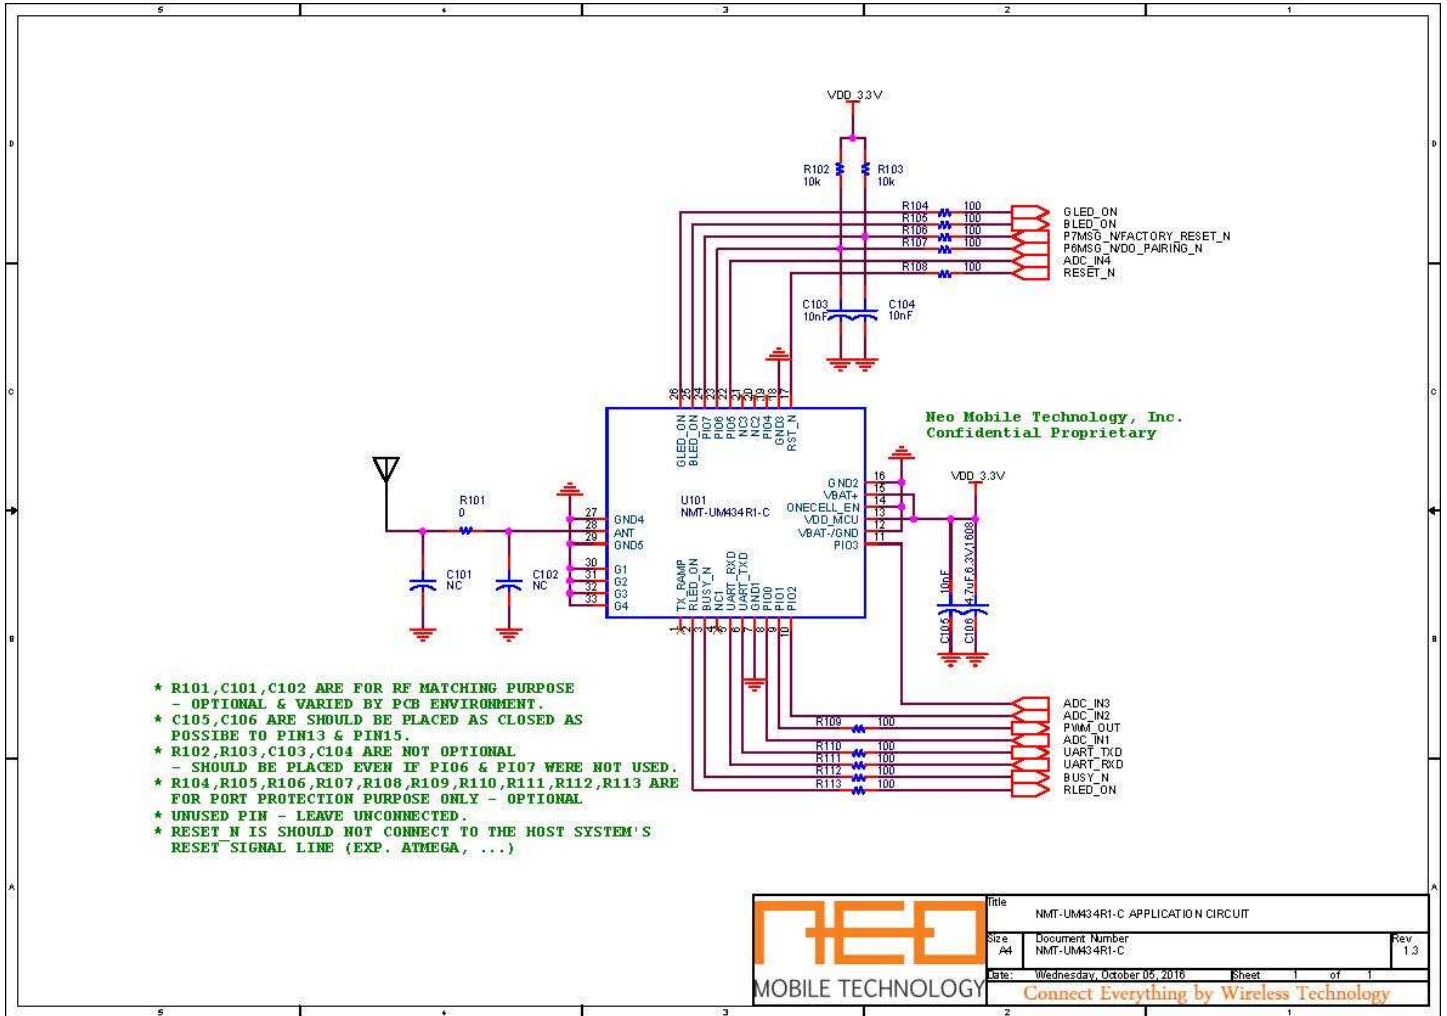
5 4 3 2 1

D

VDD_3.3V

R102 10k
R103 10k

R104 100
R105 100
R106 100
R107 100
R108 100

GLED_ON
BLED_ON
P7MSG_N/FACTORY_RESET_N
P6MSG_N/DO_PAIRING_N
ADC_IN4
RESET_N

C103 10nF
C104 10nF

C

28 25 24 23 22 21 20 19 18 17

GLED_ON BLED_ON PIO7 PIO6 PIO5 NC3 NC2 PIO4 GND3 RST_N

Neo Mobile Technology, Inc.
Confidential Proprietary

VDD_3.3V

R101 0

U101
NMT-UM434R1-C

27 GND4
28 ANT
29 GND5
30 G1
31 G2
32 G3
33 G4

16 GND2
15 VBAT+
14 ONECELL_EN
13 VDD_MCU
12 VBAT-/GND
11 PIO3

C101 NC
C102 NC

TX_RAMP RLED_ON BUSY_N NC1 UART_RXD UART_TXD GND1 PIO0 PIO1 PIO2

1 2 3 4 5 6 7 8 9 10

10nF C105
4.7uF,6.3V,1608 C106

B

* R101,C101,C102 ARE FOR RF MATCHING PURPOSE
- OPTIONAL & VARIED BY PCB ENVIRONMENT.
* C105,C106 ARE SHOULD BE PLACED AS CLOSED AS POSSIBE TO PIN13 & PIN15.
* R102,R103,C103,C104 ARE NOT OPTIONAL
- SHOULD BE PLACED EVEN IF PIO6 & PIO7 WERE NOT USED.
* R104,R105,R106,R107,R108,R109,R110,R111,R112,R113 ARE FOR PORT PROTECTION PURPOSE ONLY - OPTIONAL
* UNUSED PIN - LEAVE UNCONNECTED.
* RESET_N IS SHOULD NOT CONNECT TO THE HOST SYSTEM'S RESET SIGNAL LINE (EXP. ATMEGA, ...)

R109 100
R110 100
R111 100
R112 100
R113 100

ADC_IN3
ADC_IN2
PWM_OUT
ADC_IN1
UART_TXD
UART_RXD
BUSY_N
RLED_ON

A

NEO
MOBILE TECHNOLOGY

| Title | NMT-UM434R1-C APPLICATION CIRCUIT | |
|---|---|---|
| Size A4 | Document Number NMT-UM434R1-C | Rev 1.3 |
| Date: | Wednesday, October 05, 2016 | Sheet 1 of 1 |

Connect Everything by Wireless Technology

5 4 3 2 1